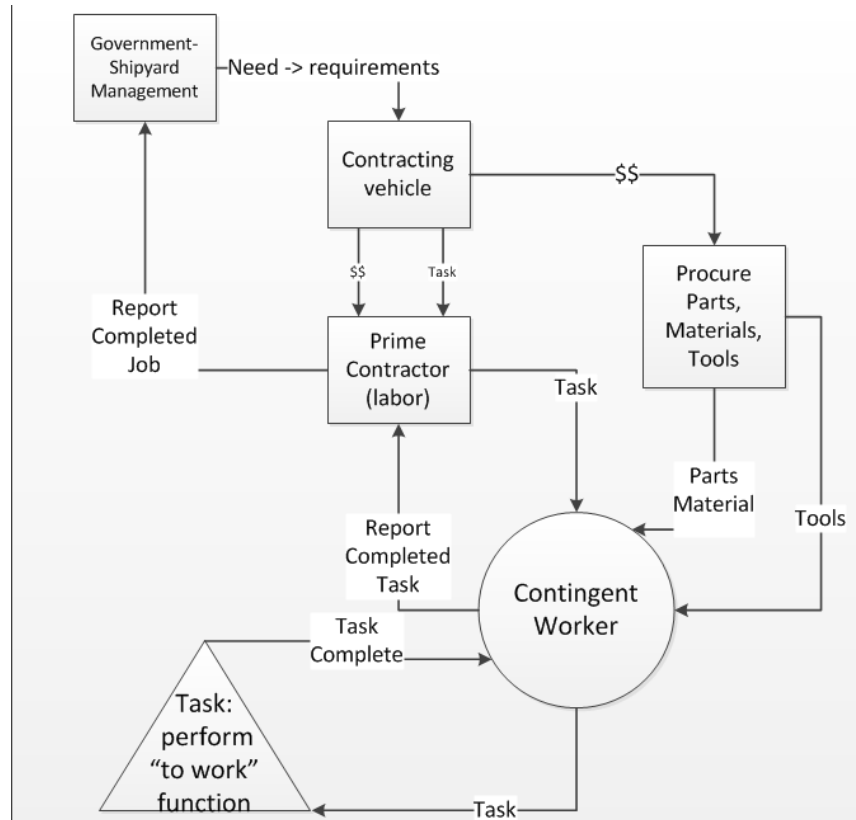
Government-Shipyard Management

Need -> requirements

Contracting vehicle

$$

$$

Task

Procure Parts, Materials, Tools

Report Completed Job

Prime Contractor (labor)

Task

Parts Material

Tools

Report Completed Task

Contingent Worker

Task Complete

Task: perform "to work" function

Task